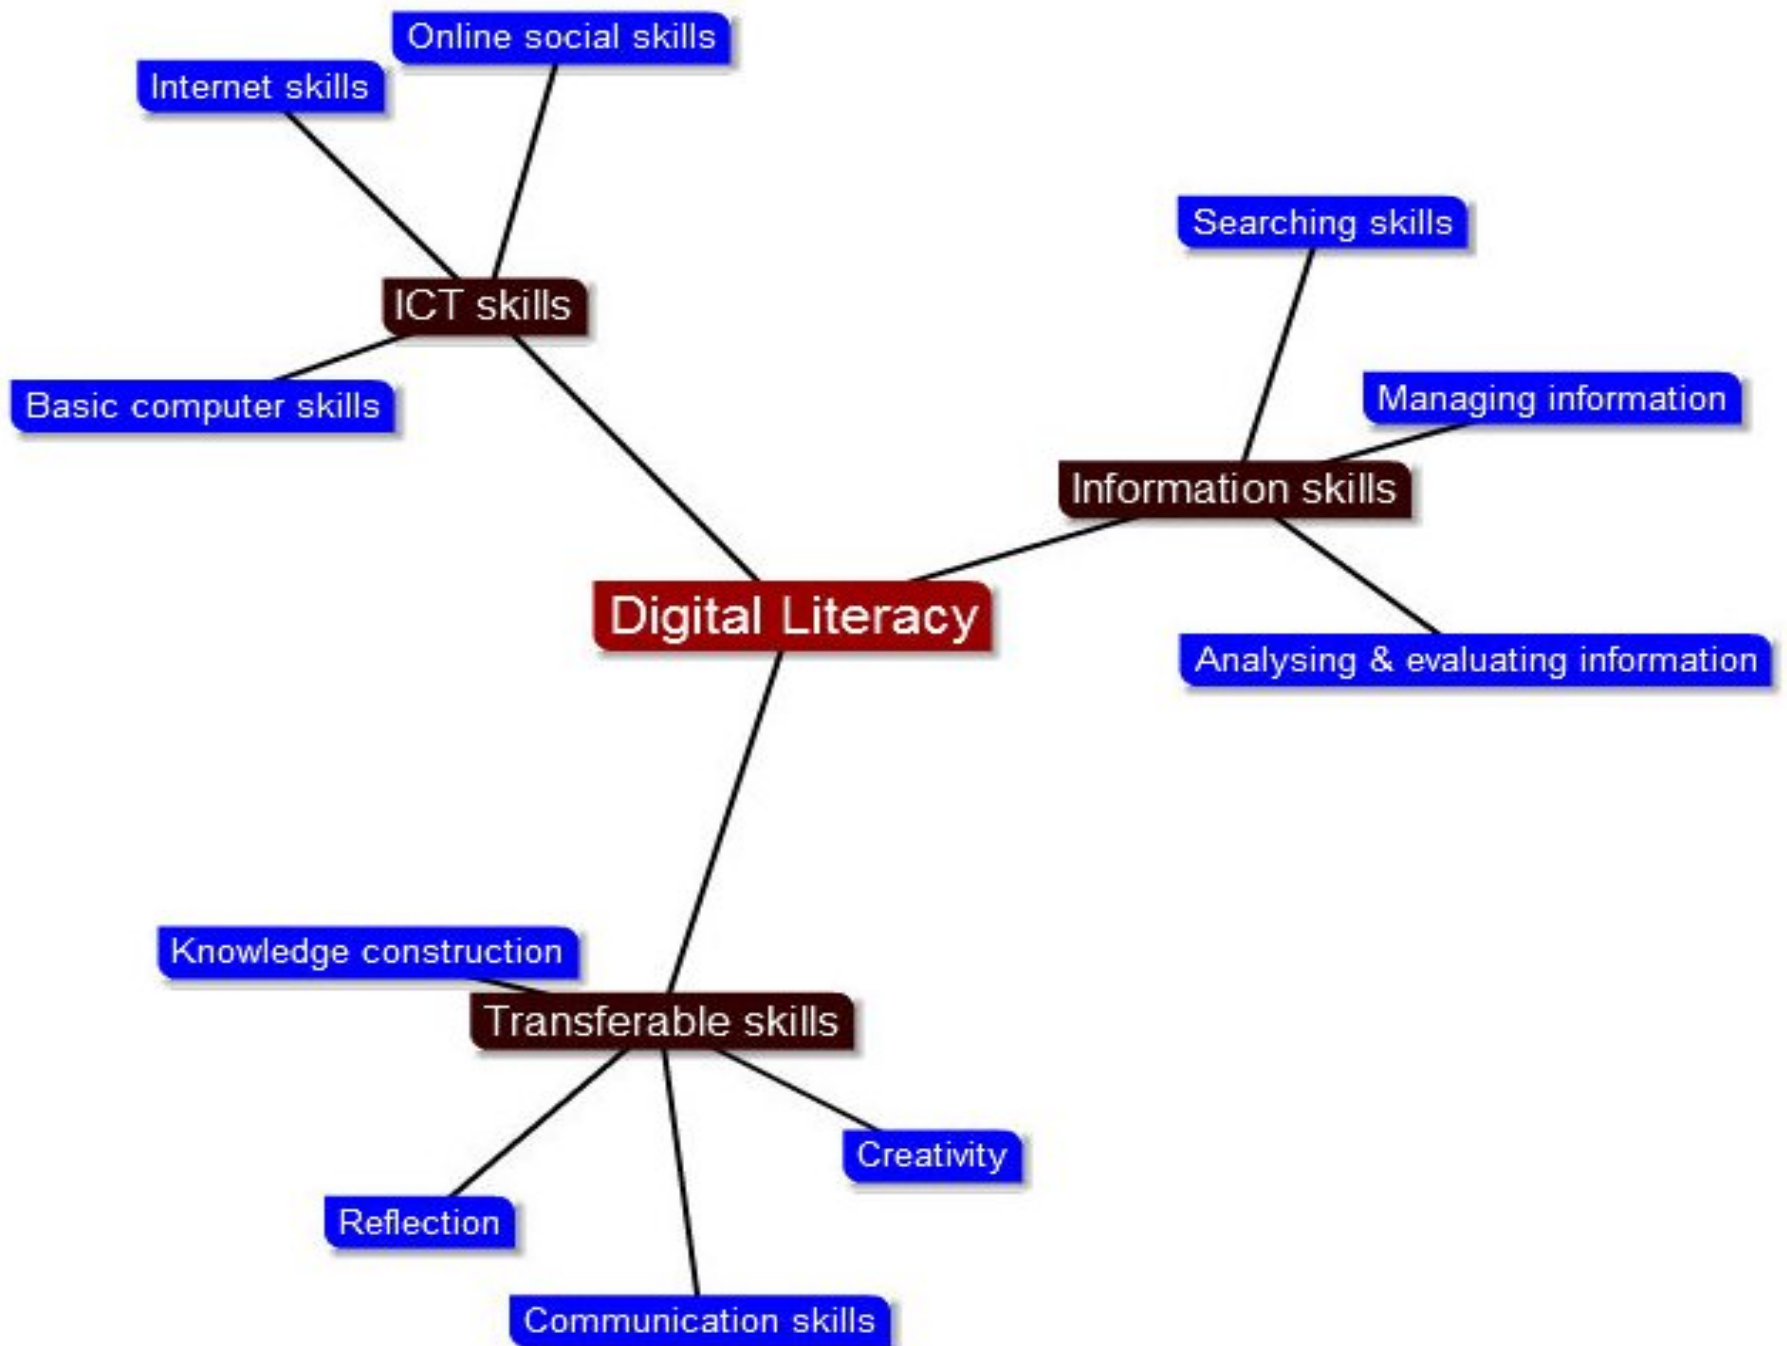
Online social skills

Internet skills

ICT skills

Basic computer skills

Searching skills

Managing information

Information skills

Digital Literacy

Analysing & evaluating information

Knowledge construction

Transferable skills

Creativity

Reflection

Communication skills